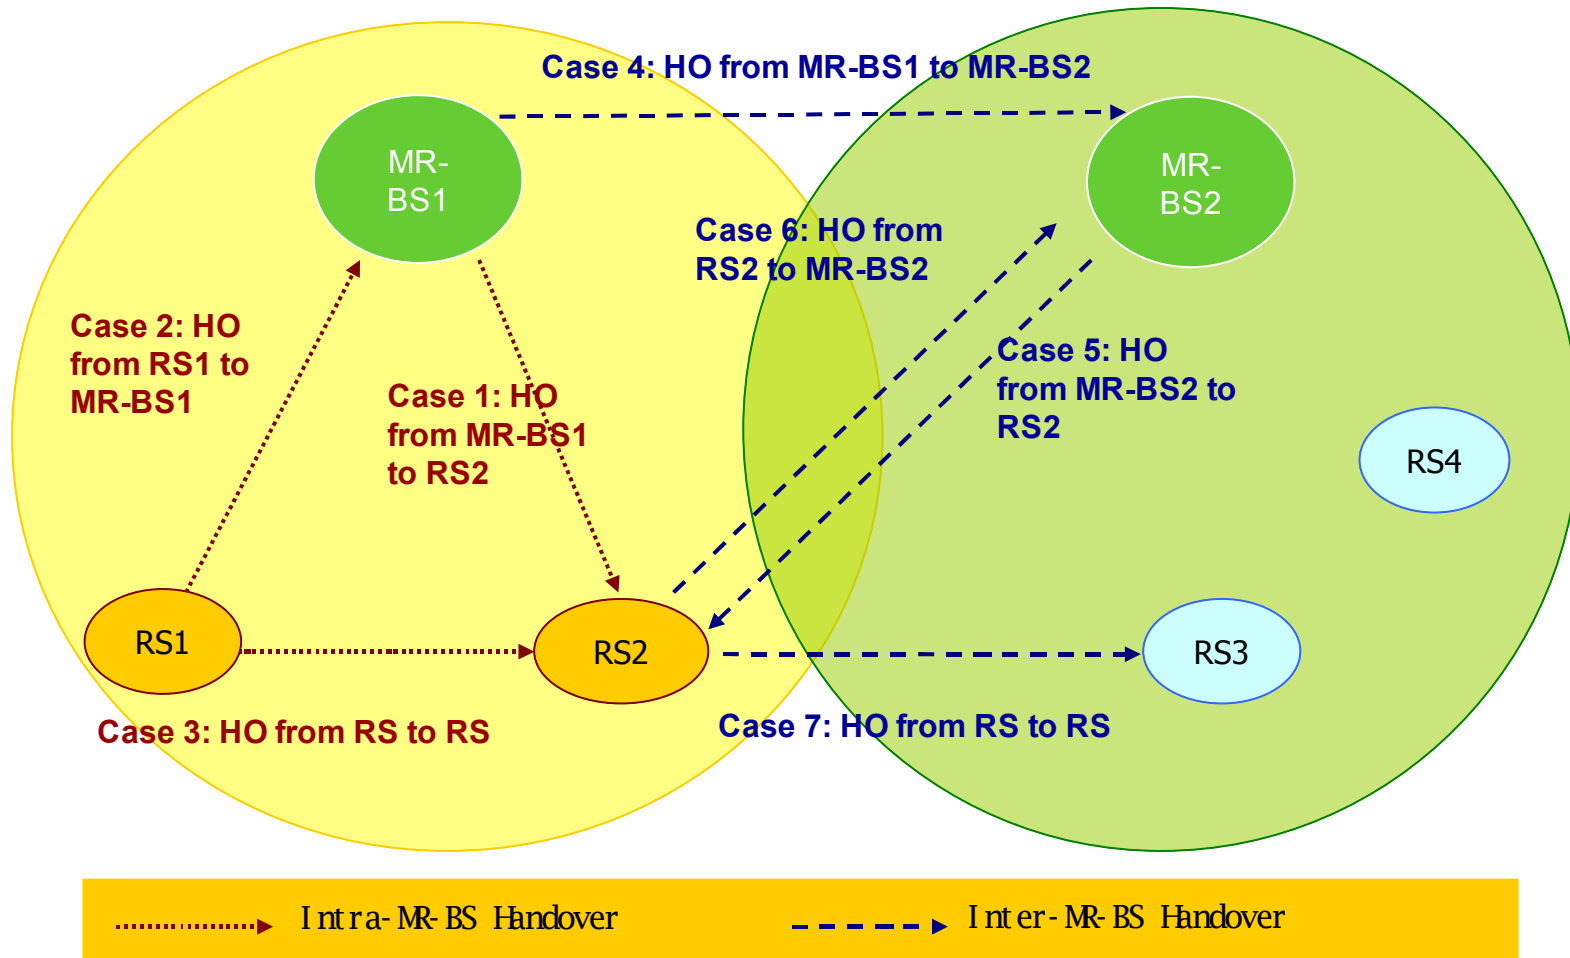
Case 4: HO from MR-BS1 to MR-BS2

MR-BS1

MR-BS2

Case 6: HO from RS2 to MR-BS2

Case 2: HO from RS1 to MR-BS1

Case 1: HO from MR-BS1 to RS2

Case 5: HO from MR-BS2 to RS2

RS4

RS1

RS2

RS3

Case 3: HO from RS to RS

Case 7: HO from RS to RS

Intra-MR-BS Handover

Inter-MR-BS Handover